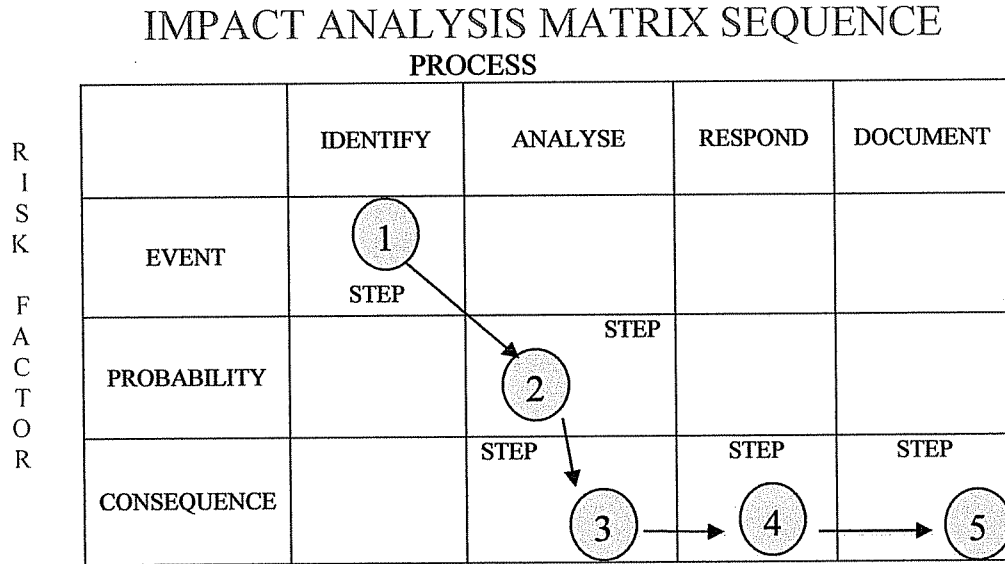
IMPACT ANALYSIS MATRIX SEQUENCE

PROCESS

RISK FACTOR

| | IDENTIFY | ANALYSE | RESPOND | DOCUMENT |
|---|---|---|---|---|
| EVENT | 1 STEP | | | |
| PROBABILITY | | STEP 2 | | |
| CONSEQUENCE | | STEP 3 | STEP 4 | STEP 5 |